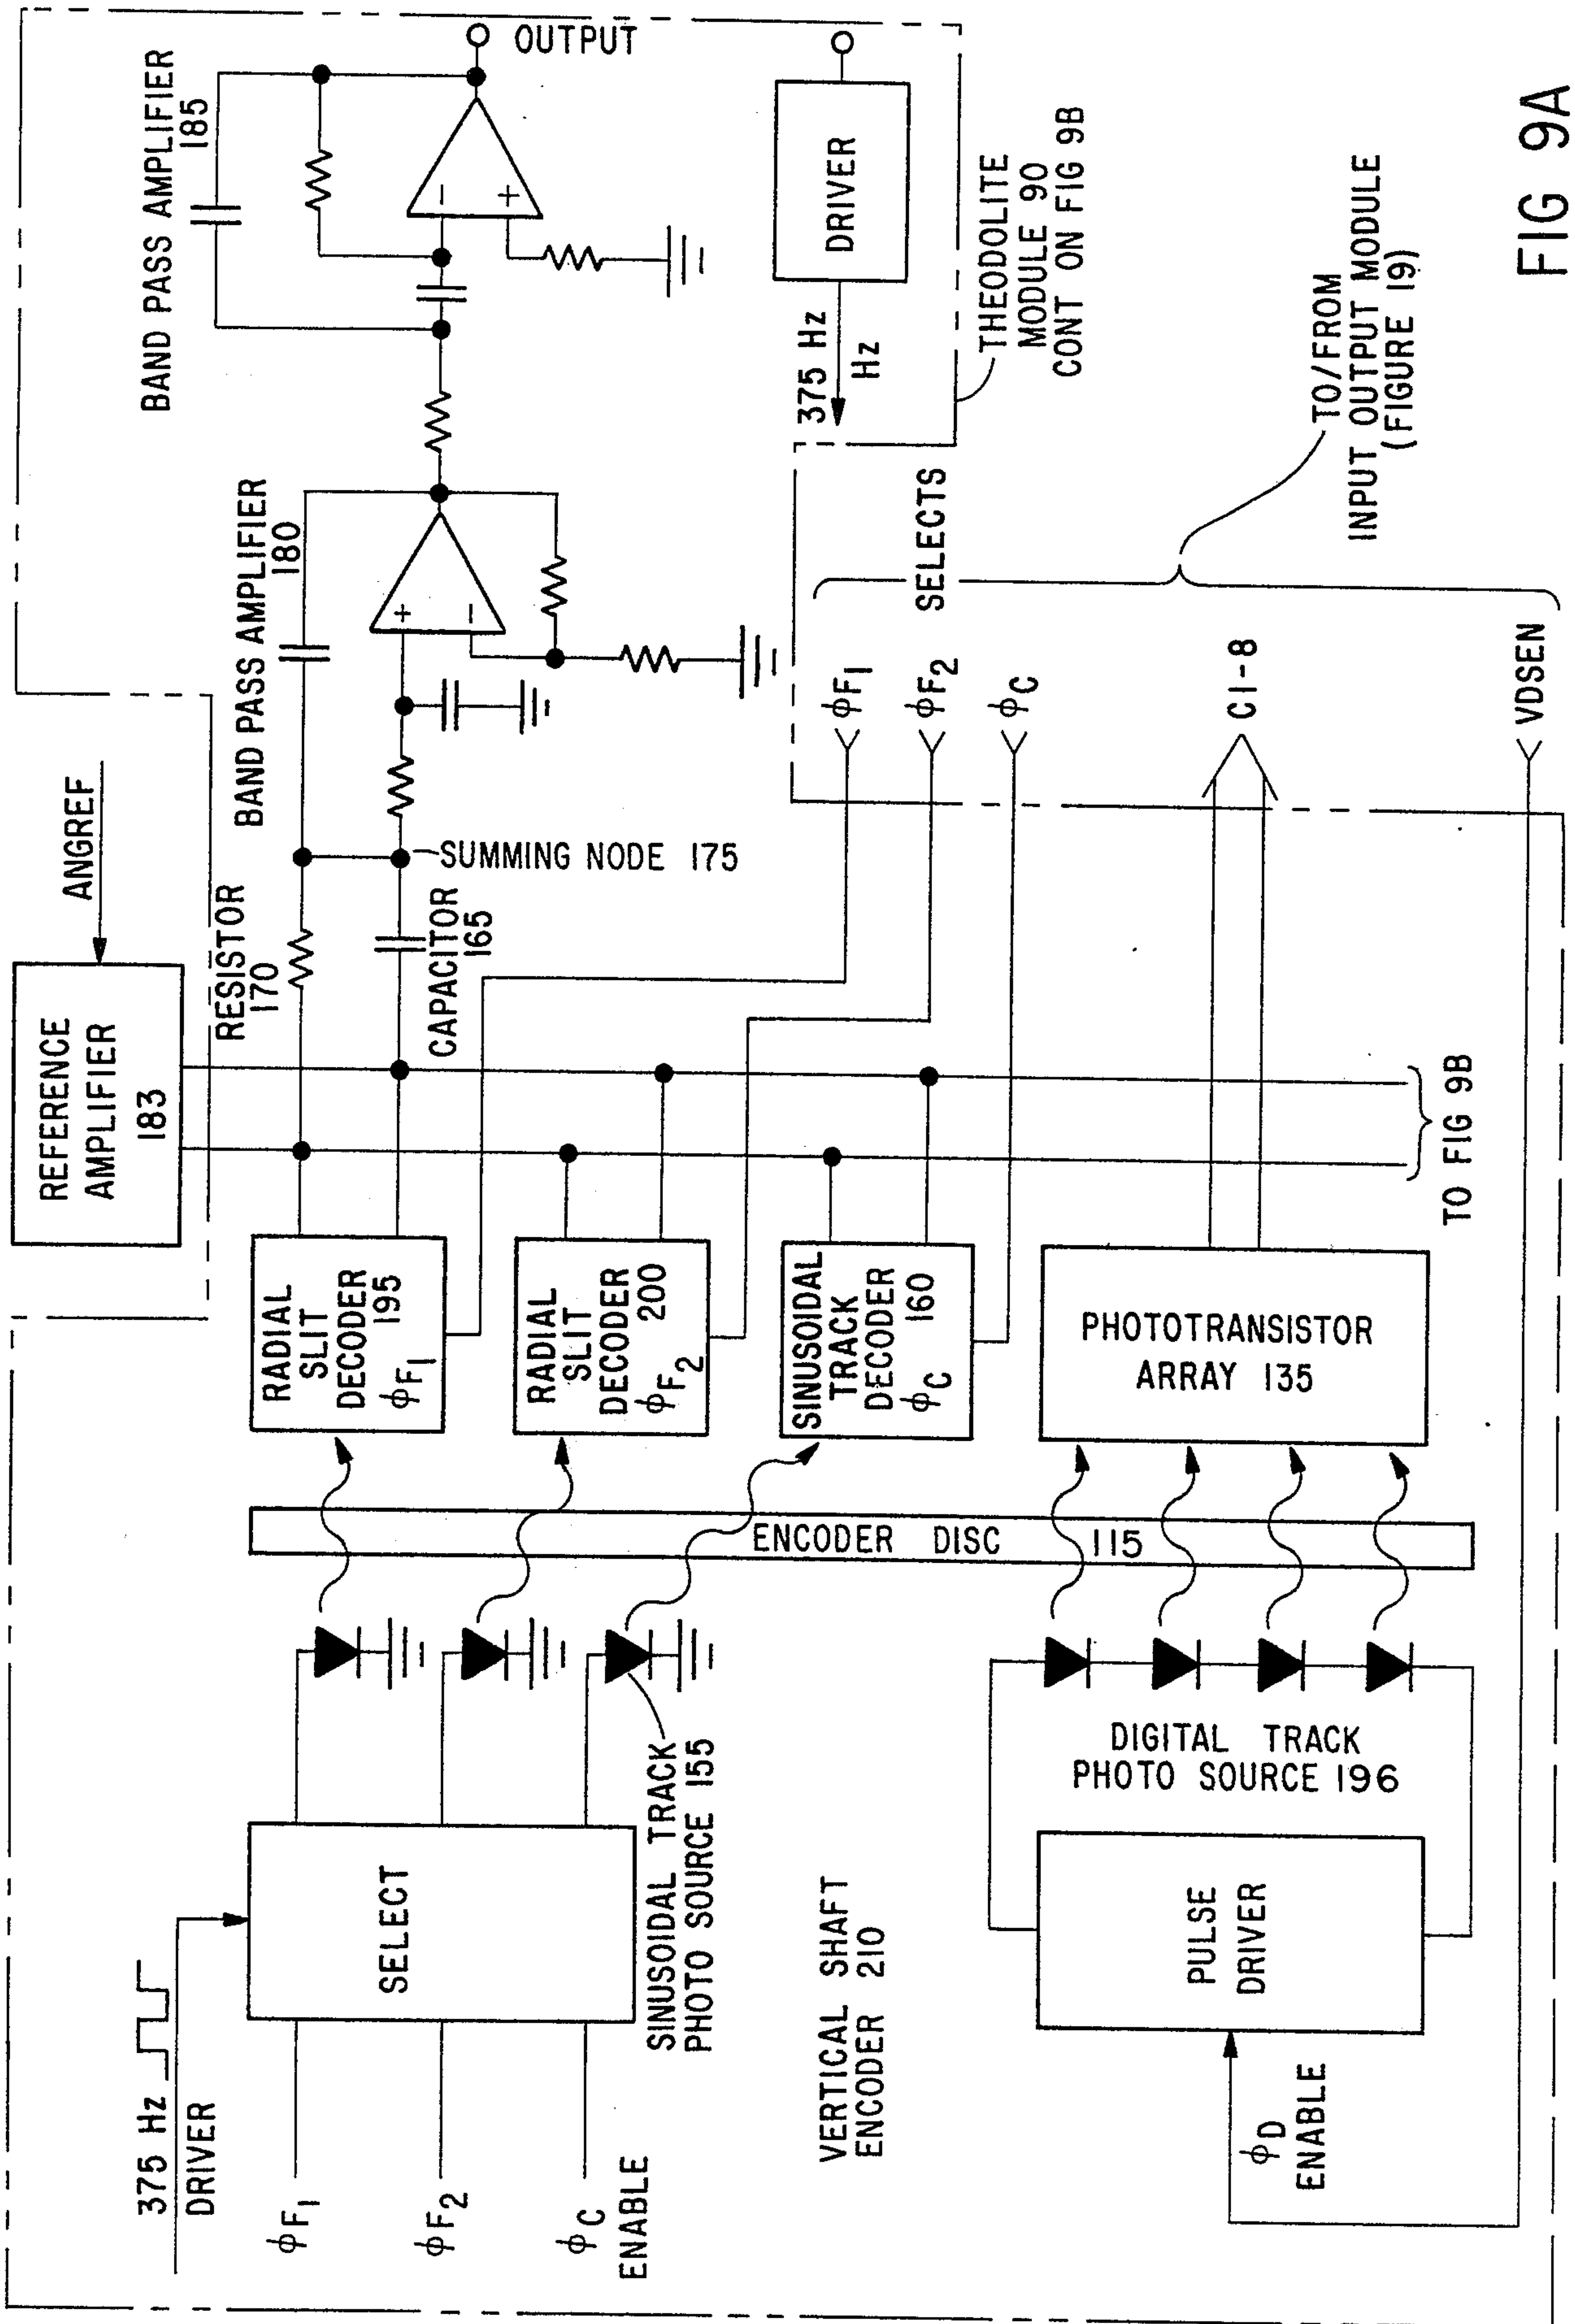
OUTPUT

BAND PASS AMPLIFIER 185

DRIVER

375 Hz

Hz

THEODOLITE MODULE 90 CONT ON FIG 9B

TO/FROM INPUT OUTPUT MODULE (FIGURE 19)

FIG 9A

BAND PASS AMPLIFIER 180

SELECTS

$\phi F_1$

$\phi F_2$

$\phi C$

CI-8

VDSEN

ANGREF

SUMMING NODE 175

REFERENCE AMPLIFIER 183

RESISTOR 170

CAPACITOR 165

TO FIG 9B

RADIAL SLIT DECODER 195 $\phi F_1$

RADIAL SLIT DECODER 200 $\phi F_2$

SINUSOIDAL TRACK DECODER 160 $\phi C$

PHOTOTRANSISTOR ARRAY 135

ENCODER DISC 115

DIGITAL TRACK PHOTO SOURCE 196

SELECT

SINUSOIDAL TRACK PHOTO SOURCE 155

VERTICAL SHAFT ENCODER 210

PULSE DRIVER

375 Hz DRIVER

$\phi F_1$

$\phi F_2$

$\phi C$ ENABLE

$\phi D$ ENABLE